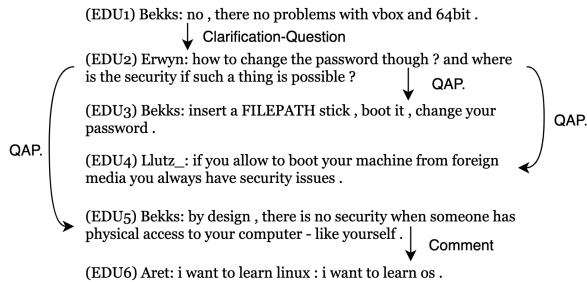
(EDU1) Bekks: no , there no problems with vbox and 64bit .

Clarification-Question

(EDU2) Erwyn: how to change the password though ? and where is the security if such a thing is possible ?

QAP.

(EDU3) Bekks: insert a FILEPATH stick , boot it , change your password .

QAP.

QAP.

(EDU4) Llutz_: if you allow to boot your machine from foreign media you always have security issues .

(EDU5) Bekks: by design , there is no security when someone has physical access to your computer - like yourself .

Comment

(EDU6) Aret: i want to learn linux : i want to learn os .